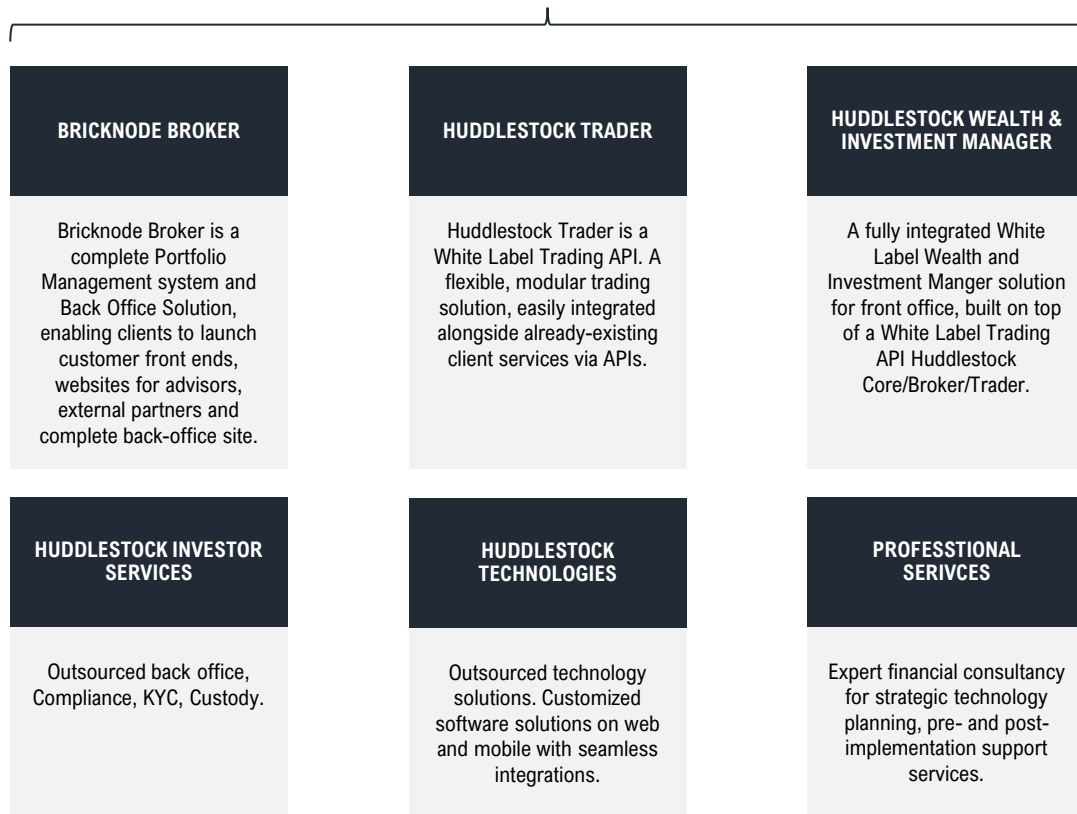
BRICKNODE BROKER

Bricknode Broker is a complete Portfolio Management system and Back Office Solution, enabling clients to launch customer front ends, websites for advisors, external partners and complete back-office site.

HUDDLESTOCK TRADER

Huddlestock Trader is a White Label Trading API. A flexible, modular trading solution, easily integrated alongside already-existing client services via APIs.

HUDDLESTOCK WEALTH & INVESTMENT MANAGER

A fully integrated White Label Wealth and Investment Manger solution for front office, built on top of a White Label Trading API Huddlestock Core/Broker/Trader.

HUDDLESTOCK INVESTOR SERVICES

Outsourced back office, Compliance, KYC, Custody.

HUDDLESTOCK TECHNOLOGIES

Outsourced technology solutions. Customized software solutions on web and mobile with seamless integrations.

PROFESSTIONAL SERIVCES

Expert financial consultancy for strategic technology planning, pre- and post-implementation support services.